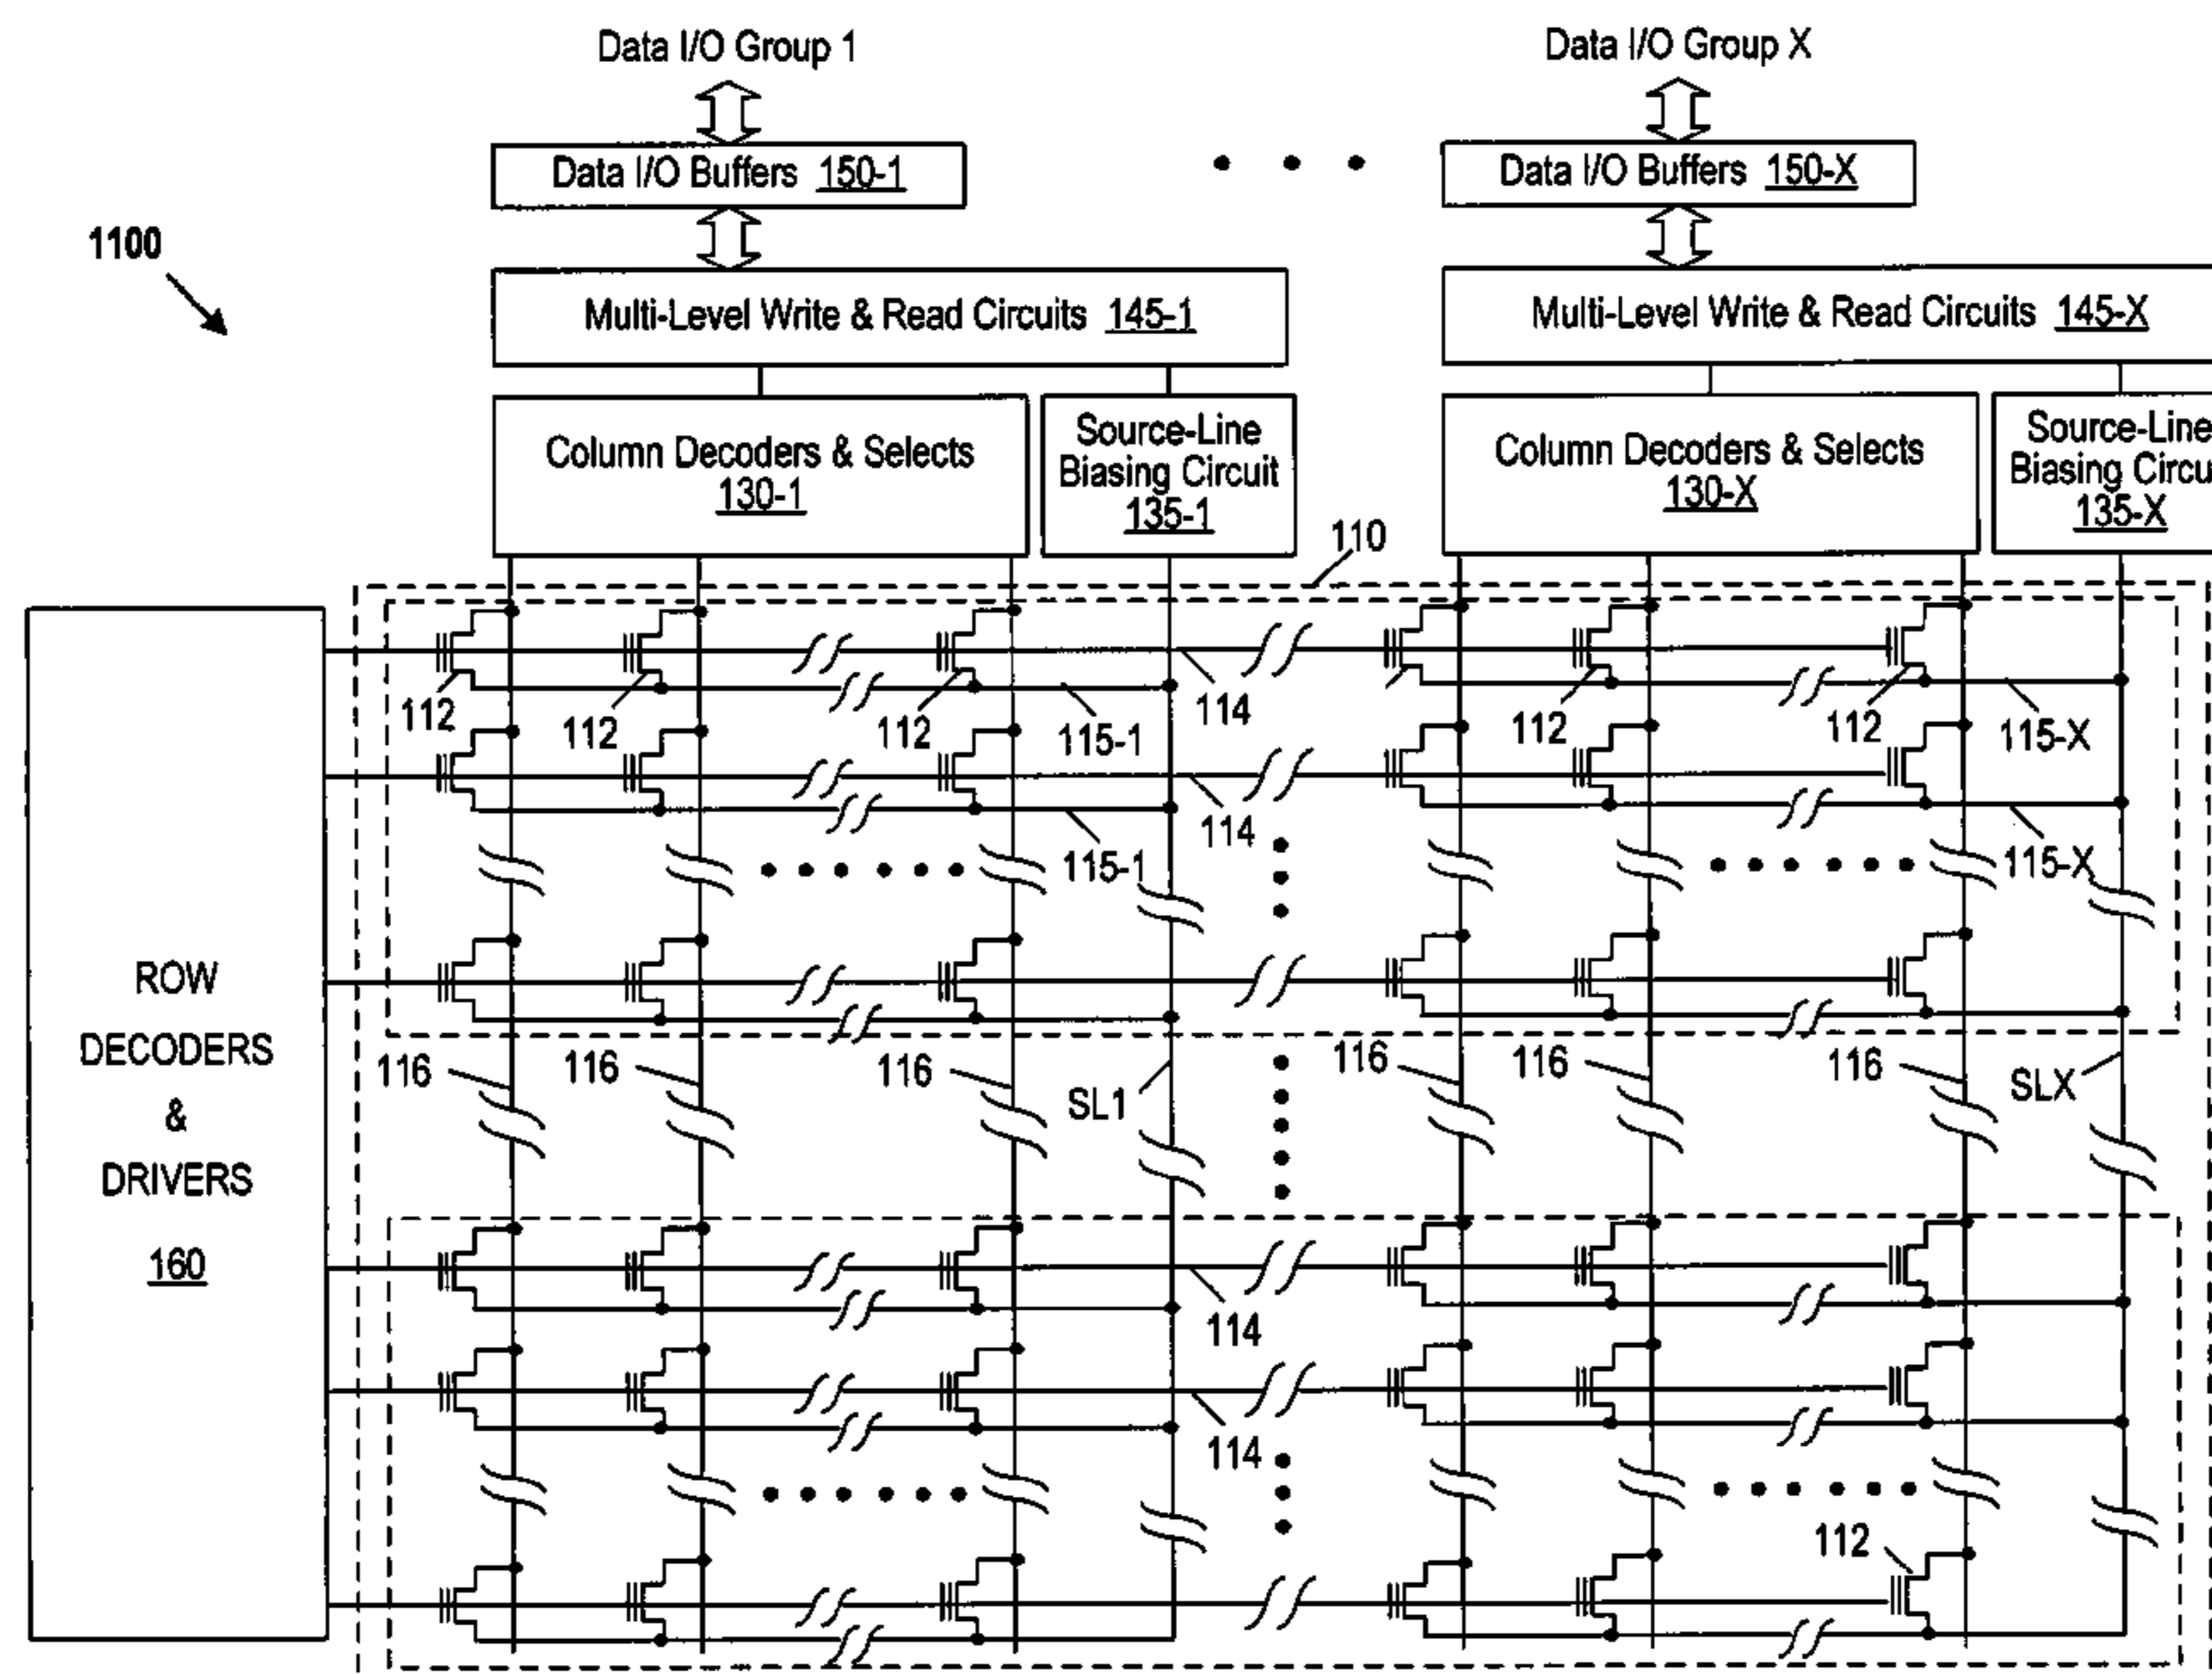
Data I/O Group 1

Data I/O Group X

Data I/O Buffers 150-1

Data I/O Buffers 150-X

1100

Multi-Level Write & Read Circuits 145-1

Multi-Level Write & Read Circuits 145-X

Column Decoders & Selects 130-1

Source-Line Biasing Circuit 135-1

Column Decoders & Selects 130-X

Source-Line Biasing Circu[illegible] 135-X

110

112 112 112 114 115-1 112 112 115-X

114 115-1 115-X

ROW DECODERS & DRIVERS 160

116 116 116 SL1 116 116 116 SLX

114

114

112